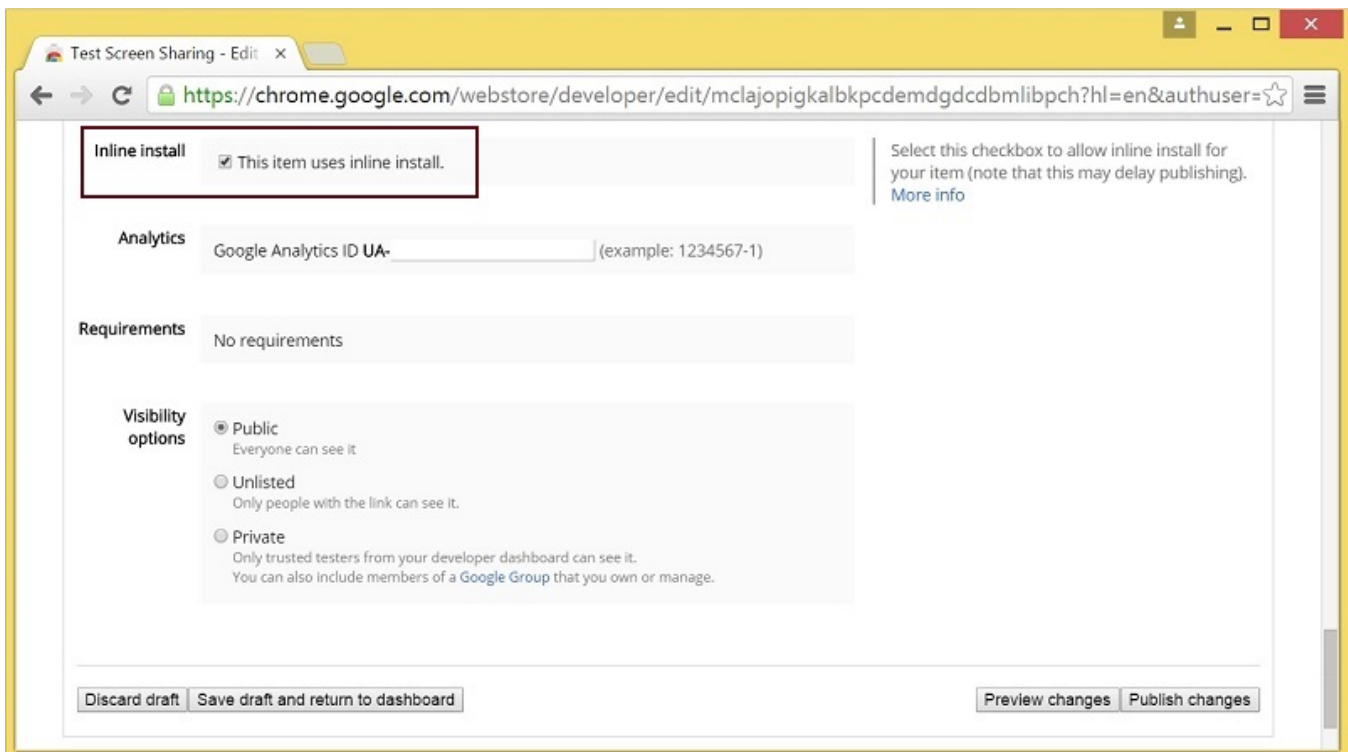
Test Screen Sharing - Edit ×

https://chrome.google.com/webstore/developer/edit/mclajopigkalbkpcdemdgdcdbmlibpch?hl=en&authuser=

Inline install

This item uses inline install.

Select this checkbox to allow inline install for your item (note that this may delay publishing). More info

Analytics

Google Analytics ID UA- (example: 1234567-1)

Requirements

No requirements

Visibility options

Public
Everyone can see it

Unlisted
Only people with the link can see it.

Private
Only trusted testers from your developer dashboard can see it.
You can also include members of a Google Group that you own or manage.

Discard draft | Save draft and return to dashboard

Preview changes | Publish changes